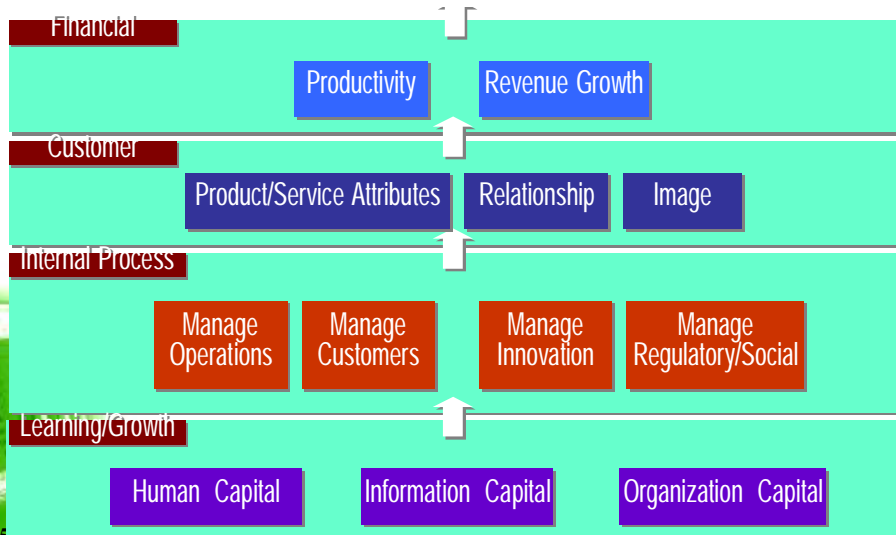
Financial

Productivity

Revenue Growth

Customer

Product/Service Attributes

Relationship

Image

Internal Process

Manage Operations

Manage Customers

Manage Innovation

Manage Regulatory/Social

Learning/Growth

Human Capital

Information Capital

Organization Capital